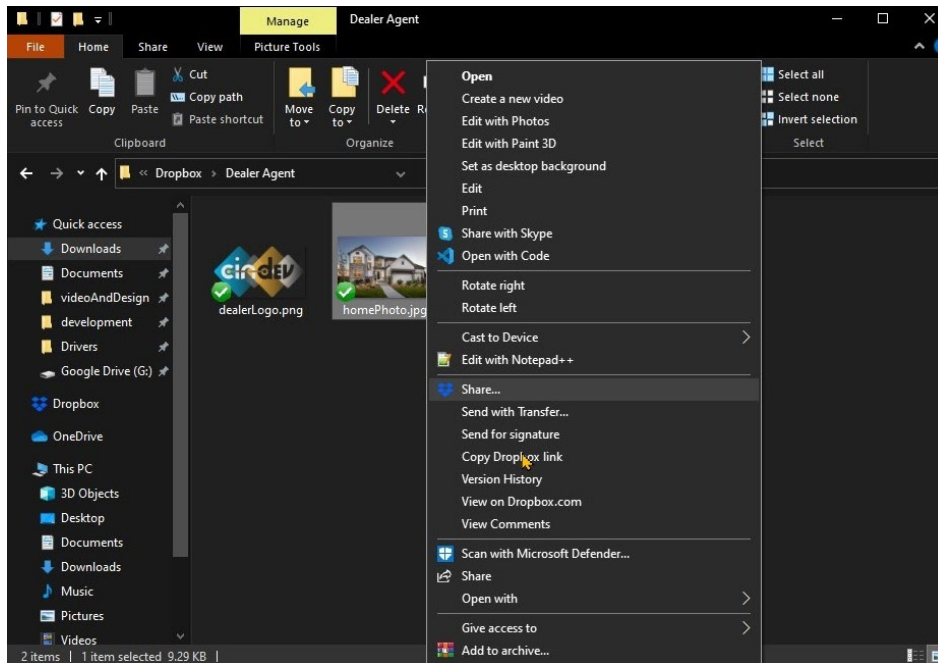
Manage
Dealer Agent
File
Home
Share
View
Picture Tools
Pin to Quick access
Copy
Paste
Cut
Copy path
Paste shortcut
Clipboard
Move to
Copy to
Delete
Re
Organize
Select all
Select none
Invert selection
Select
« Dropbox › Dealer Agent
Quick access
Downloads
Documents
videoAndDesign
development
Drivers
Google Drive (G:)
Dropbox
OneDrive
This PC
3D Objects
Desktop
Documents
Downloads
Music
Pictures
Videos
dealerLogo.png
homePhoto.jpg
Open
Create a new video
Edit with Photos
Edit with Paint 3D
Set as desktop background
Edit
Print
Share with Skype
Open with Code
Rotate right
Rotate left
Cast to Device
Edit with Notepad++
Share...
Send with Transfer...
Send for signature
Copy Dropbox link
Version History
View on Dropbox.com
View Comments
Scan with Microsoft Defender...
Share
Open with
Give access to
Add to archive...
2 items | 1 item selected 9.29 KB |